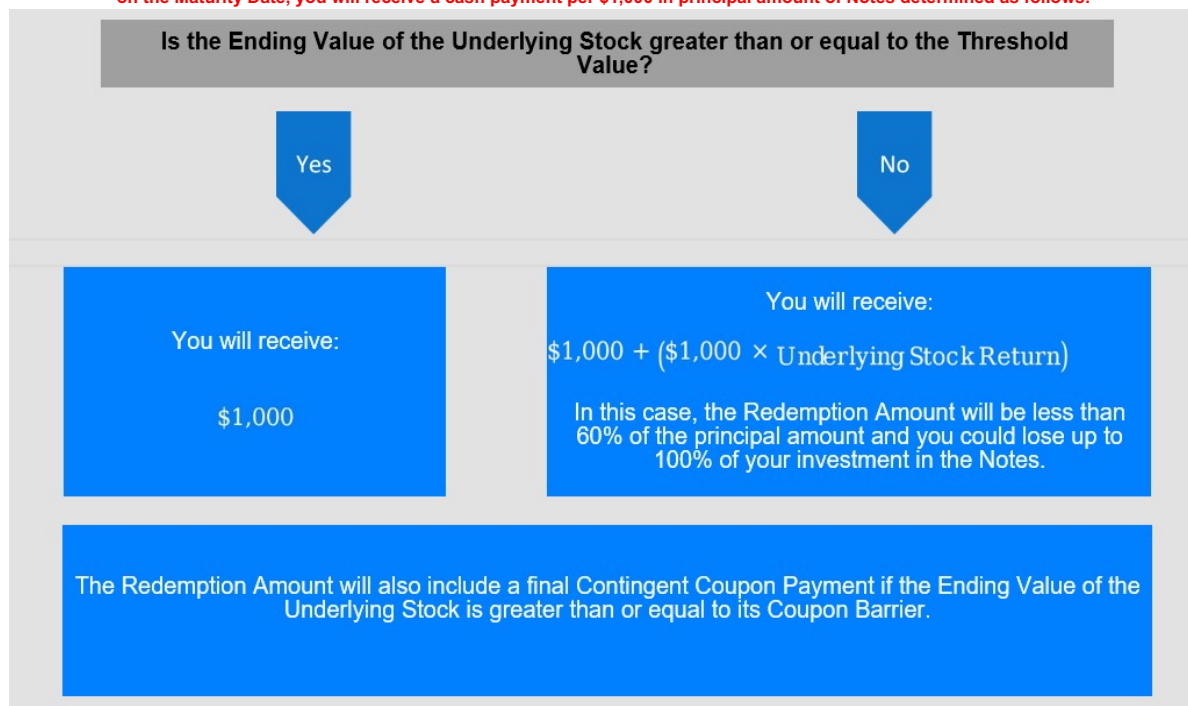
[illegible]

Is the Ending Value of the Underlying Stock greater than or equal to the Threshold Value?

Yes

No

You will receive:

$\$1,000$

You will receive:

$\$1,000 + (\$1,000 \times \text{Underlying Stock Return})$

In this case, the Redemption Amount will be less than 60% of the principal amount and you could lose up to 100% of your investment in the Notes.

The Redemption Amount will also include a final Contingent Coupon Payment if the Ending Value of the Underlying Stock is greater than or equal to its Coupon Barrier.